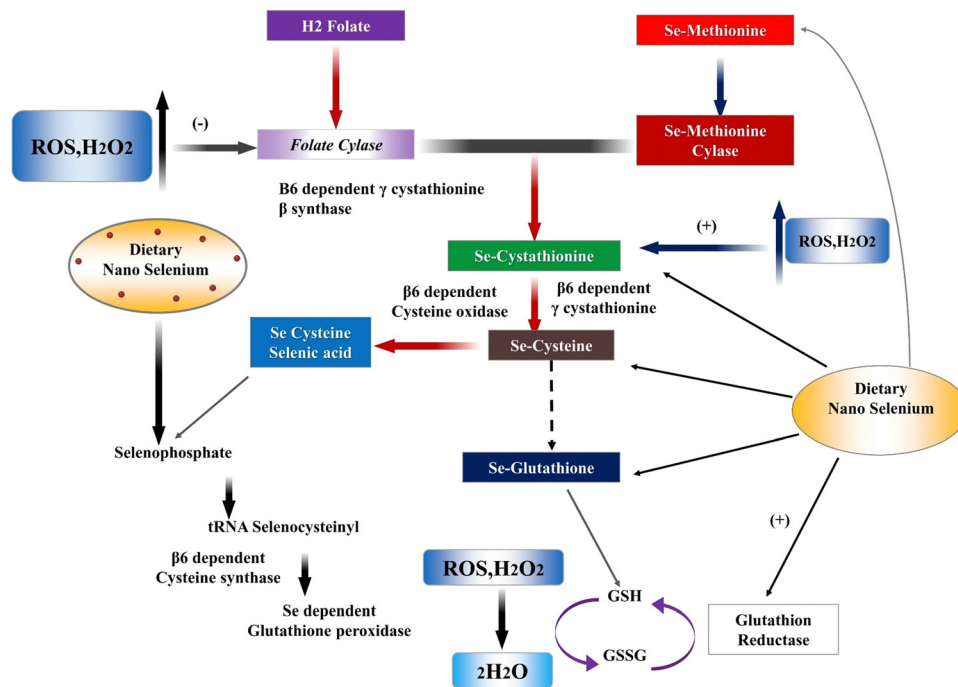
H2 Folate

Se-Methionine

ROS,$H_2O_2$

(-)

*Folate Cylase*

Se-Methionine Cylase

B6 dependent γ cystathionine β synthase

Dietary Nano Selenium

(+)

ROS,$H_2O_2$

Se-Cystathionine

β6 dependent Cysteine oxidase

β6 dependent γ cystathionine

Se Cysteine Selenic acid

Se-Cysteine

Dietary Nano Selenium

Selenophosphate

Se-Glutathione

tRNA Selenocysteinyl

(+)

β6 dependent Cysteine synthase

ROS,$H_2O_2$

GSH

Se dependent Glutathione peroxidase

GSSG

Glutathion Reductase

$2H_2O$